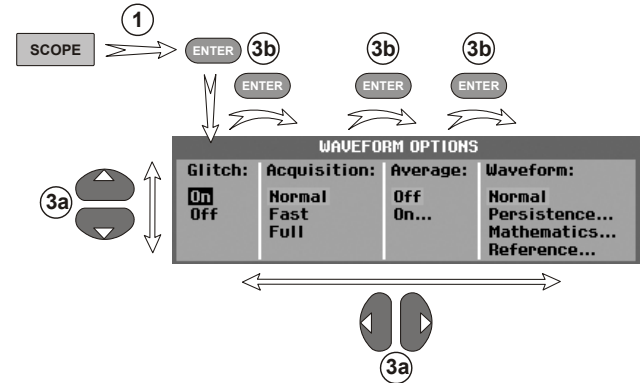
1
SCOPE
ENTER 3b
3b
3b
ENTER
ENTER
ENTER

WAVEFORM OPTIONS

| Glitch: | Acquisition: | Average: | Waveform: |
|---|---|---|---|
| On | Normal | Off | Normal |
| Off | Fast | On... | Persistence... |
| | Full | | Mathematics... |
| | | | Reference... |

3a
3a